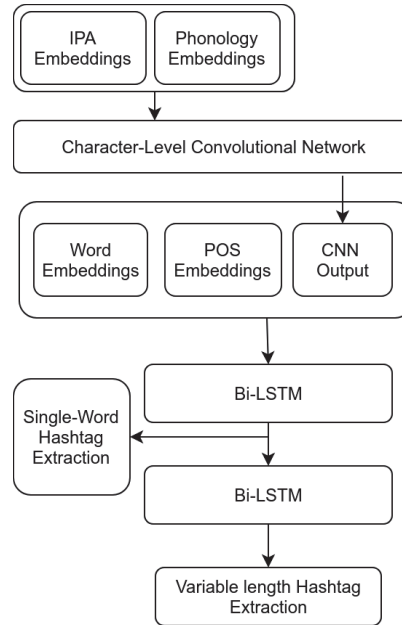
IPA Embeddings

Phonology Embeddings

Character-Level Convolutional Network

Word Embeddings

POS Embeddings

CNN Output

Bi-LSTM

Single-Word Hashtag Extraction

Bi-LSTM

Variable length Hashtag Extraction